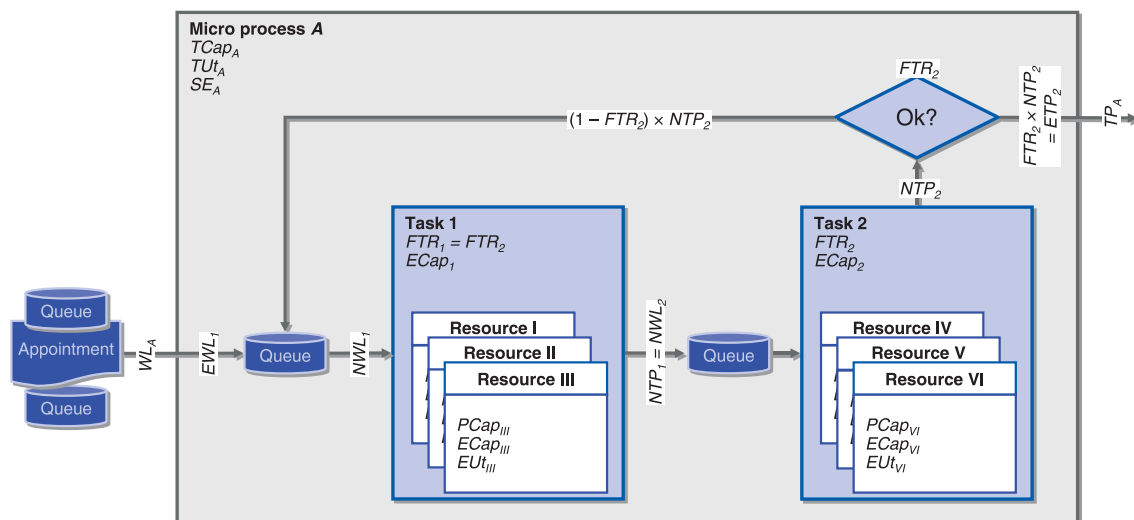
Micro process $A$
$TCap_A$
$TUt_A$
$SE_A$

$FTR_2$

Ok?

$(1 - FTR_2) \times NTP_2$

$FTR_2 \times NTP_2 = ETP_2$

$TP_A$

$NTP_2$

Queue

Appointment

Queue

$WL_A$

$EWL_1$

Queue

$NWL_1$

Task 1
$FTR_1 = FTR_2$
$ECap_1$

Resource I

Resource II

Resource III

$PCap_{III}$
$ECap_{III}$
$EUt_{III}$

$NTP_1 = NWL_2$

Queue

Task 2
$FTR_2$
$ECap_2$

Resource IV

Resource V

Resource VI

$PCap_{VI}$
$ECap_{VI}$
$EUt_{VI}$